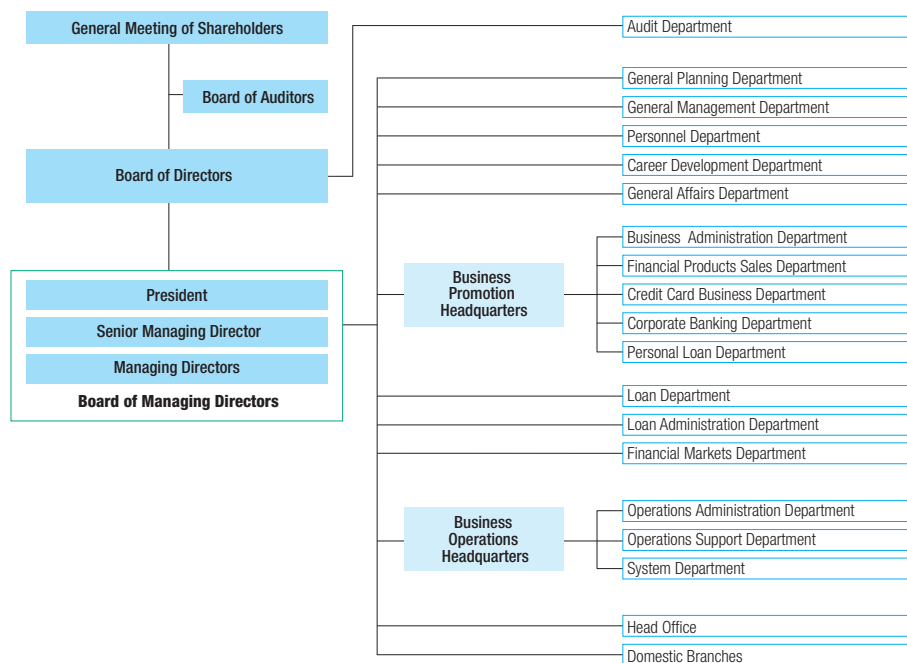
General Meeting of Shareholders

Board of Auditors

Board of Directors

President

Senior Managing Director

Managing Directors

Board of Managing Directors

Audit Department

General Planning Department

General Management Department

Personnel Department

Career Development Department

General Affairs Department

Business Promotion Headquarters

Business  Administration Department

Financial Products Sales Department

Credit Card Business Department

Corporate Banking Department

Personal Loan Department

Loan Department

Loan Administration Department

Financial Markets Department

Business Operations Headquarters

Operations Administration Department

Operations Support Department

System Department

Head Office

Domestic Branches